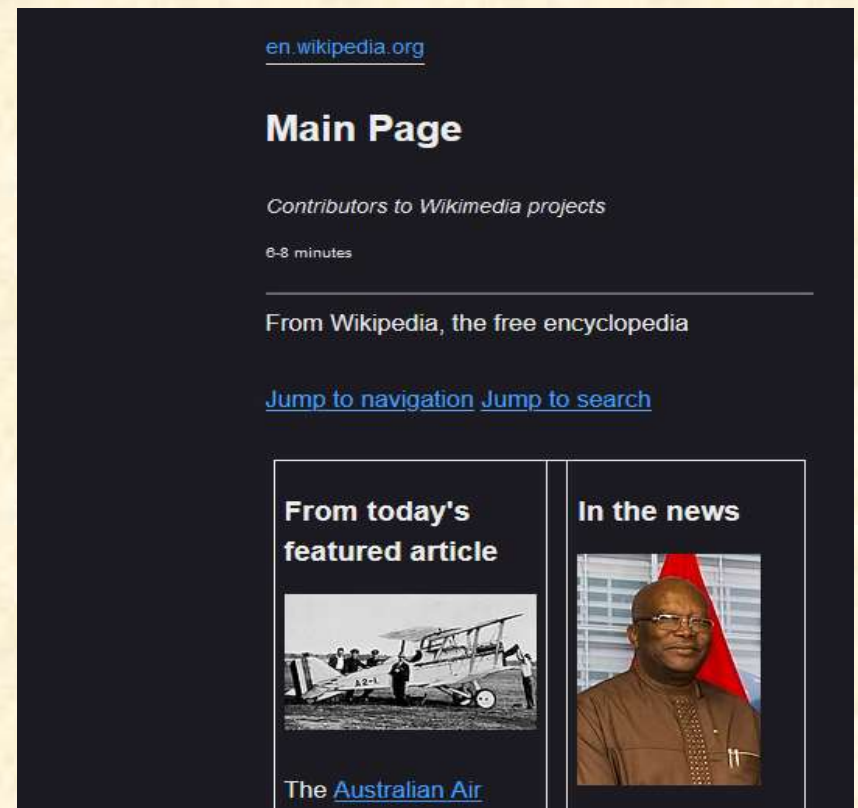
en.wikipedia.org

# Main Page

*Contributors to Wikimedia projects*

6-8 minutes

From Wikipedia, the free encyclopedia

Jump to navigation Jump to search

| From today's featured article | In the news |
|---|---|
| A2-1 | |
| The Australian Air | |